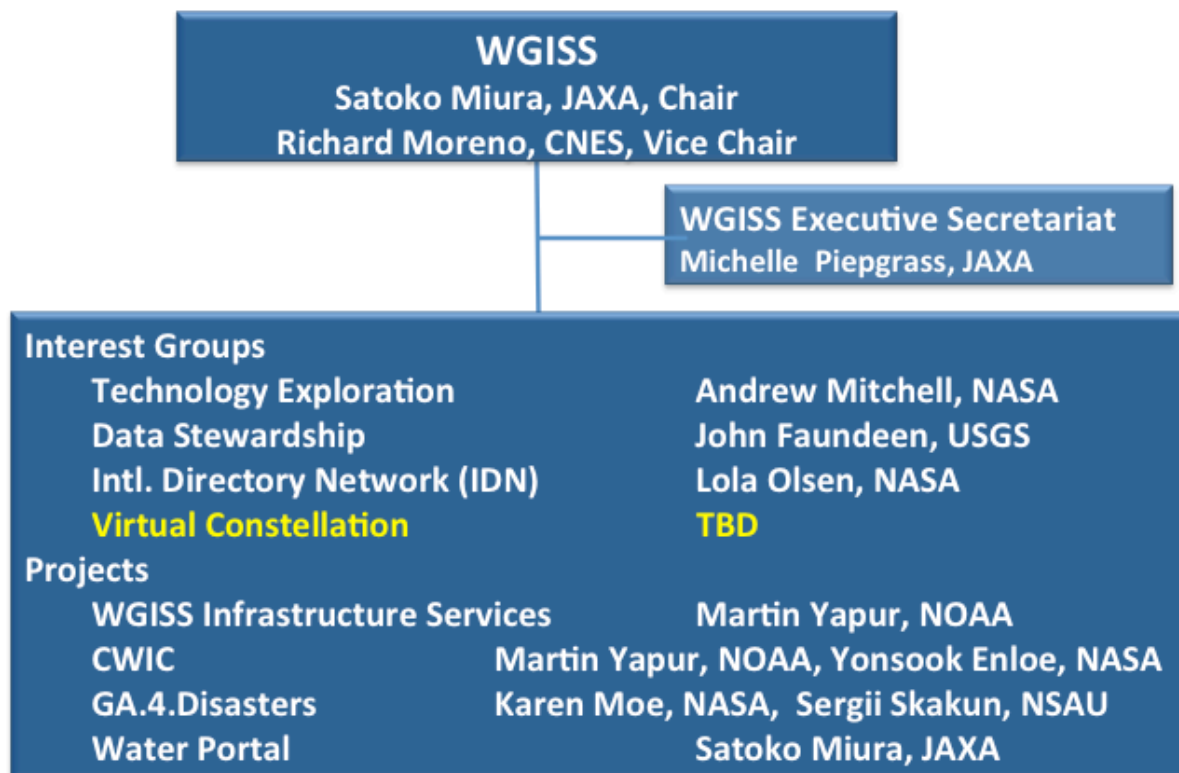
WGISS
Satoko Miura, JAXA, Chair
Richard Moreno, CNES, Vice Chair

WGISS Executive Secretariat
Michelle Piepgrass, JAXA

Interest Groups
Technology Exploration Andrew Mitchell, NASA
Data Stewardship John Faundeen, USGS
Intl. Directory Network (IDN) Lola Olsen, NASA
Virtual Constellation TBD
Projects
WGISS Infrastructure Services Martin Yapur, NOAA
CWIC Martin Yapur, NOAA, Yonsook Enloe, NASA
GA.4.Disasters Karen Moe, NASA, Sergii Skakun, NSAU
Water Portal Satoko Miura, JAXA